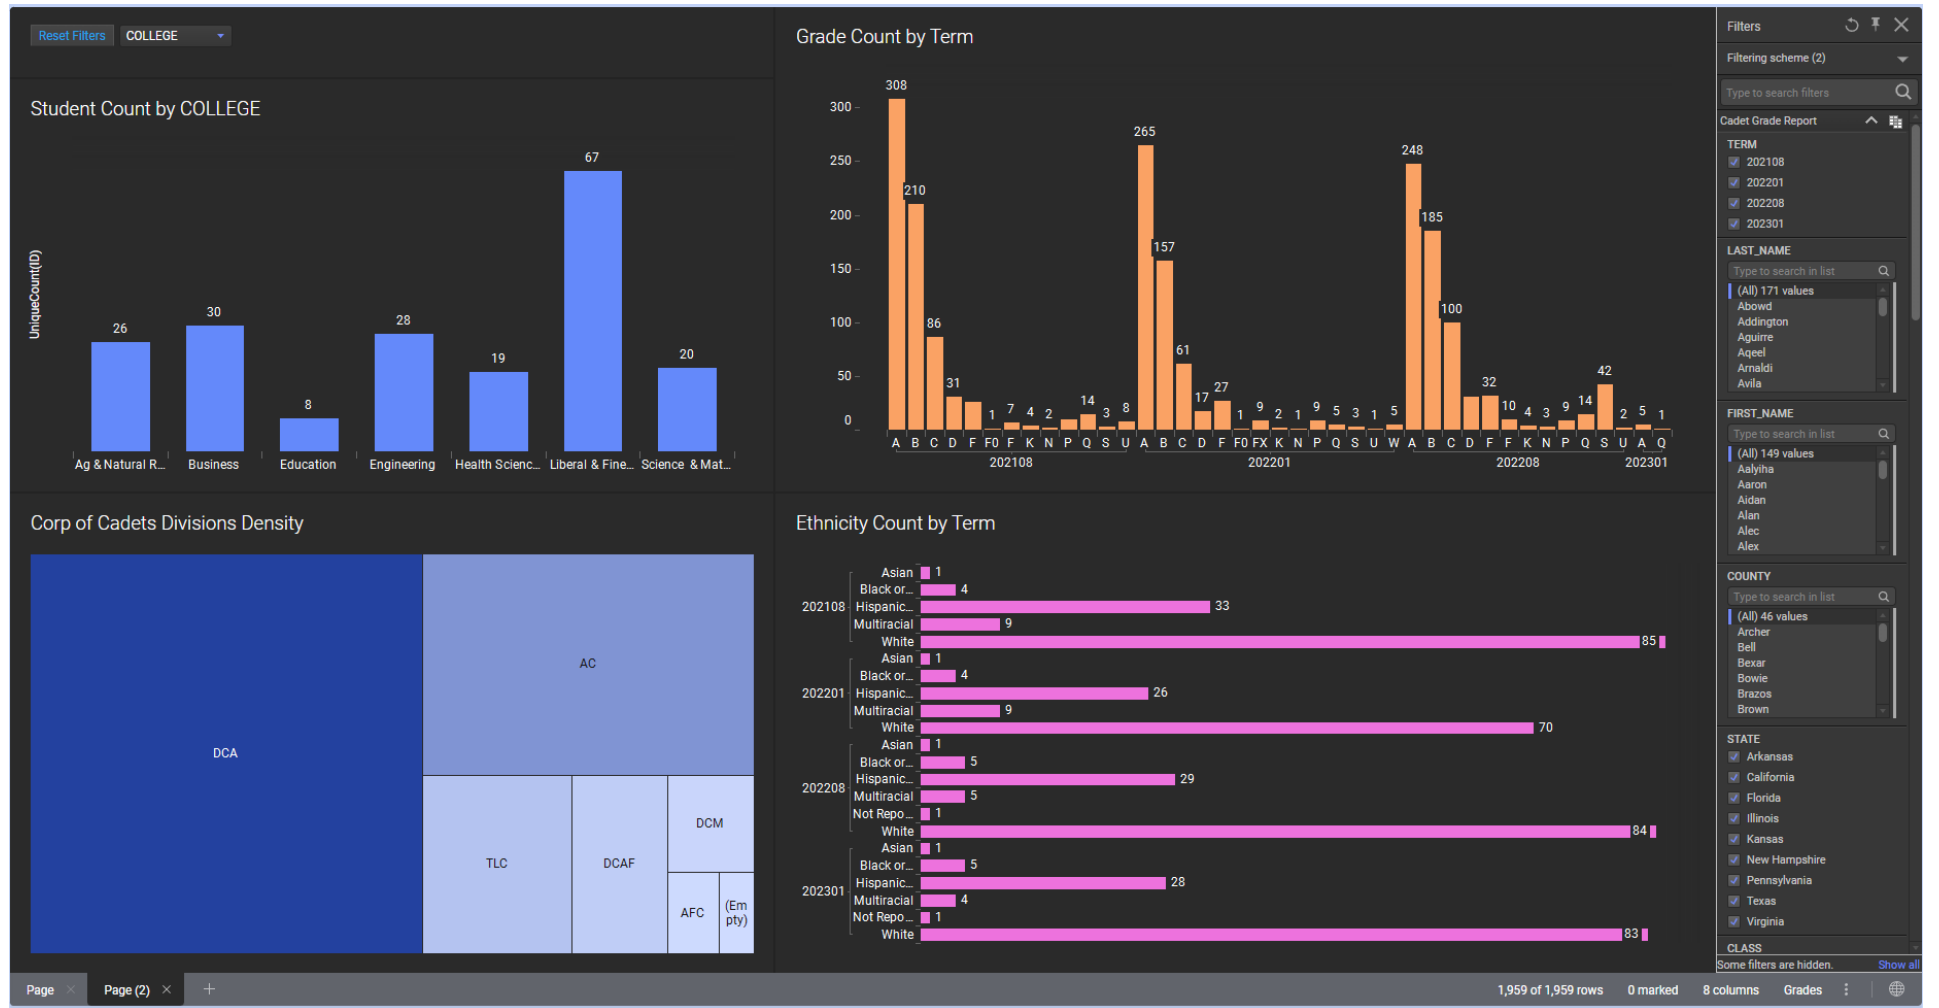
Reset Filters COLLEGE

Student Count by COLLEGE

UniqueCount(ID)

| Ag & Natural R... | Business | Education | Engineering | Health Scienc... | Liberal & Fine... | Science & Mat... |
|---|---|---|---|---|---|---|
| 26 | 30 | 8 | 28 | 19 | 67 | 20 |

Grade Count by Term

300 250 200 150 100 50 0

202108: A 308, B 210, C 86, D 31, F, F0 1, F 7, K 4, N 2, P, Q 14, S 3, U 8
202201: A 265, B 157, C 61, D 17, F 27, F0 1, FX 9, K 2, N 1, P 9, Q 5, S 3, U 1, W 5
202208: A 248, B 185, C 100, D, F 32, F 10, K 4, N 3, P 9, Q 14, S 42, U 2, A 5
202301: Q 1

Corp of Cadets Divisions Density

DCA
AC
TLC
DCAF
DCM
AFC
(Empty)

Ethnicity Count by Term

202108
Asian 1
Black or... 4
Hispanic... 33
Multiracial 9
White 85

202201
Asian 1
Black or... 4
Hispanic... 26
Multiracial 9
White 70

202208
Asian 1
Black or... 5
Hispanic... 29
Multiracial 5
Not Repo... 1
White 84

202301
Asian 1
Black or... 5
Hispanic... 28
Multiracial 4
Not Repo... 1
White 83

Filters
Filtering scheme (2)
Type to search filters
Cadet Grade Report
TERM
202108
202201
202208
202301
LAST_NAME
Type to search in list
(All) 171 values
Abowd
Addington
Aguirre
Aqeel
Arnaldi
Avila
FIRST_NAME
Type to search in list
(All) 149 values
Aalyiha
Aaron
Aidan
Alan
Alec
Alex
COUNTY
Type to search in list
(All) 46 values
Archer
Bell
Bexar
Bowie
Brazos
Brown
STATE
Arkansas
California
Florida
Illinois
Kansas
New Hampshire
Pennsylvania
Texas
Virginia
CLASS
Some filters are hidden. Show all

Page Page (2) +
1,959 of 1,959 rows 0 marked 8 columns Grades